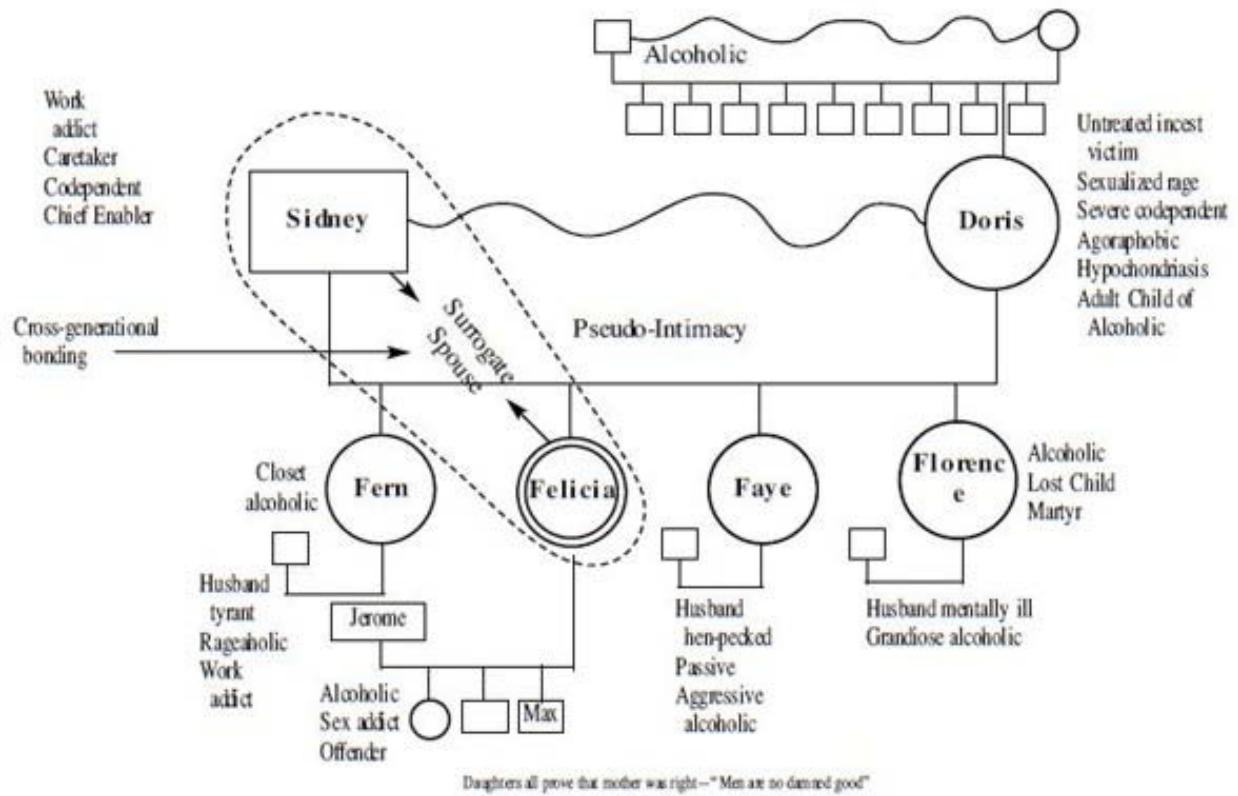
Alcoholic

Work addict
Caretaker
Codependent
Chief Enabler

Sidney

Doris

Untreated incest victim
Sexualized rage
Severe codependent
Agoraphobic
Hypochondriasis
Adult Child of Alcoholic

Cross-generational bonding

Surrogate Spouse

Pseudo-Intimacy

Closet alcoholic

Fern

Felicia

Faye

Florence

Alcoholic
Lost Child
Martyr

Husband tyrant
Rageaholic
Work addict

Jerome

Alcoholic
Sex addict
Offender

Max

Husband hen-pecked
Passive
Aggressive alcoholic

Husband mentally ill
Grandiose alcoholic

Daughters all prove that mother was right – "Men are no damned good"